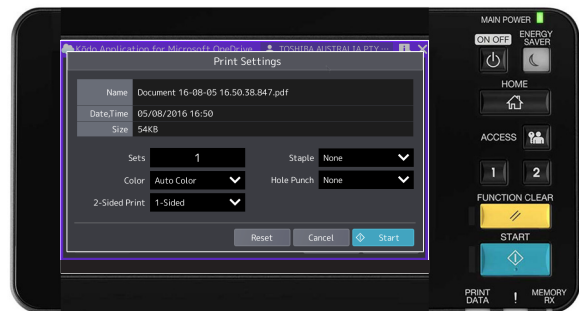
Kōdo Application for Microsoft OneDrive
TOSHIBA AUSTRALIA PTY ...

Print Settings

| Name | Document 16-08-05 16.50.38.847.pdf |
|---|---|
| Date,Time | 05/08/2016 16:50 |
| Size | 54KB |

Sets 1
Staple None
Color Auto Color
Hole Punch None
2-Sided Print 1-Sided

Reset
Cancel
Start

MAIN POWER
ON OFF
ENERGY SAVER
HOME
ACCESS
1
2
FUNCTION CLEAR
START
PRINT DATA
!
MEMORY RX